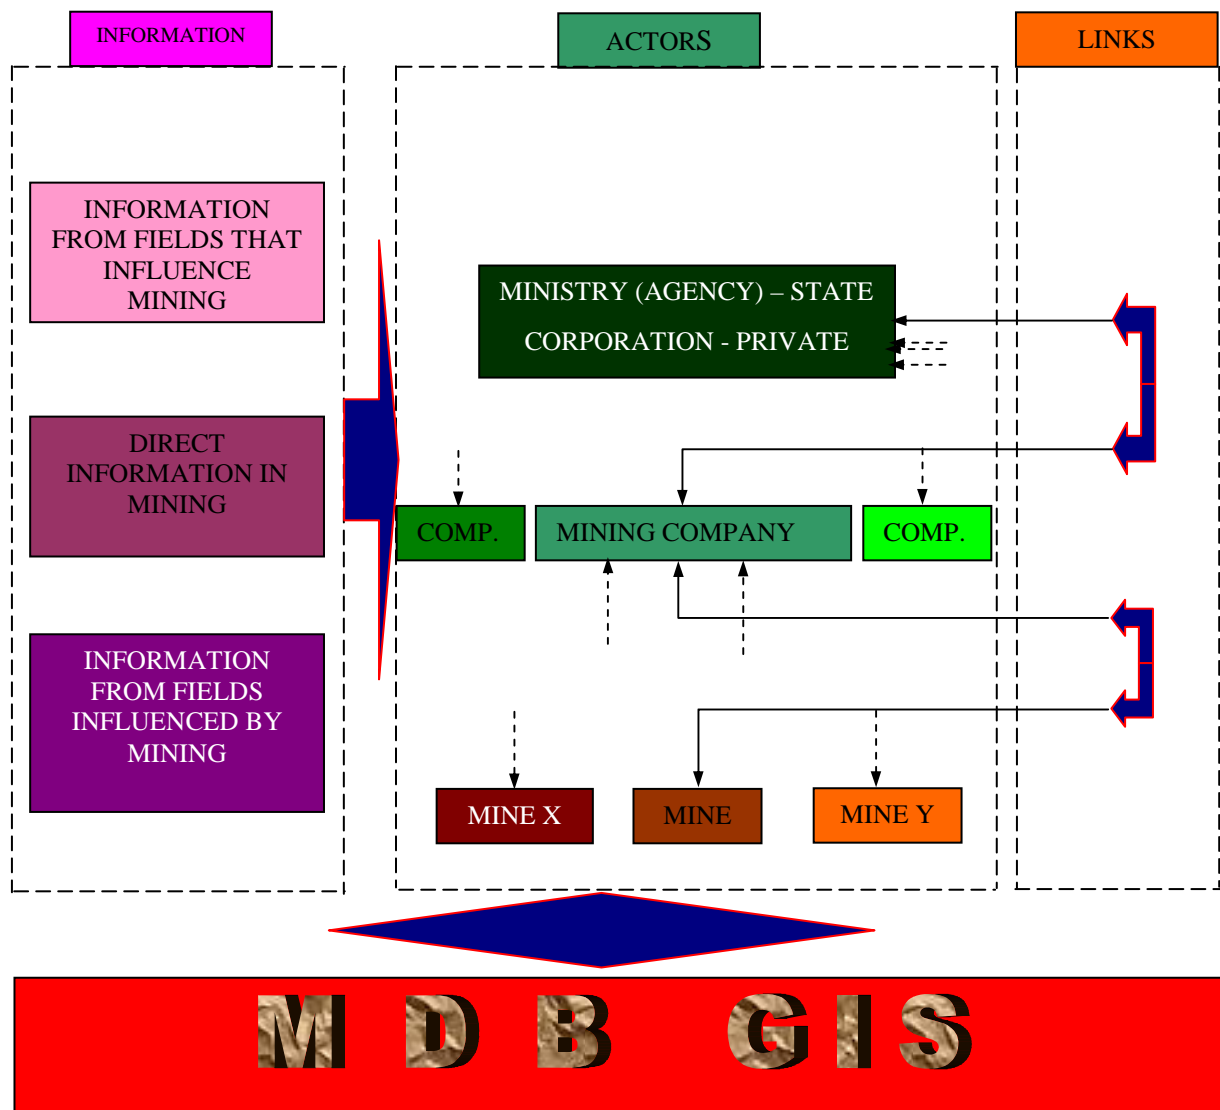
INFORMATION

ACTORS

LINKS

INFORMATION FROM FIELDS THAT INFLUENCE MINING

DIRECT INFORMATION IN MINING

INFORMATION FROM FIELDS INFLUENCED BY MINING

MINISTRY (AGENCY) – STATE

CORPORATION - PRIVATE

COMP.

MINING COMPANY

COMP.

MINE X

MINE

MINE Y

M D B GIS